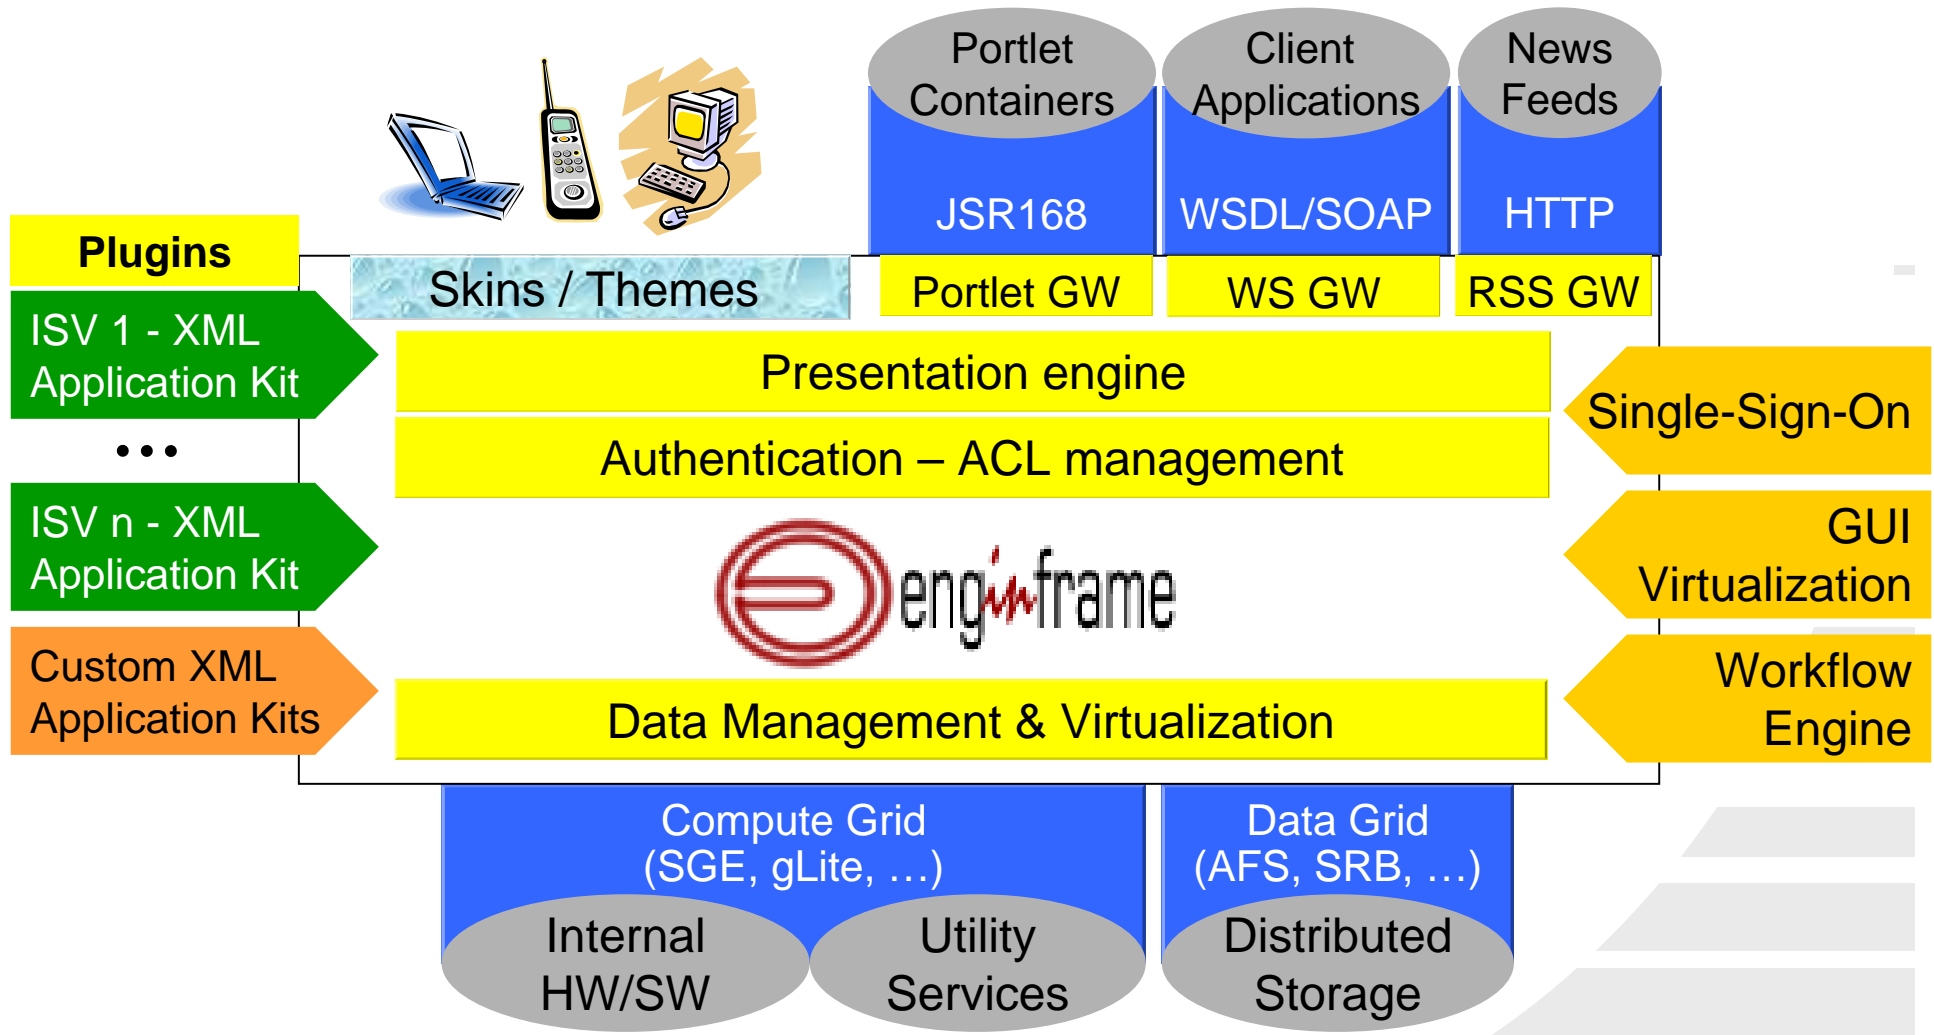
Portlet Containers

JSR168

Client Applications

WSDL/SOAP

News Feeds

HTTP

Plugins

ISV 1 - XML Application Kit

• • •

ISV n - XML Application Kit

Custom XML Application Kits

Skins / Themes

Portlet GW

WS GW

RSS GW

Presentation engine

Authentication – ACL management

enginframe

Data Management & Virtualization

Single-Sign-On

GUI Virtualization

Workflow Engine

Compute Grid (SGE, gLite, …)

Internal HW/SW

Utility Services

Data Grid (AFS, SRB, …)

Distributed Storage